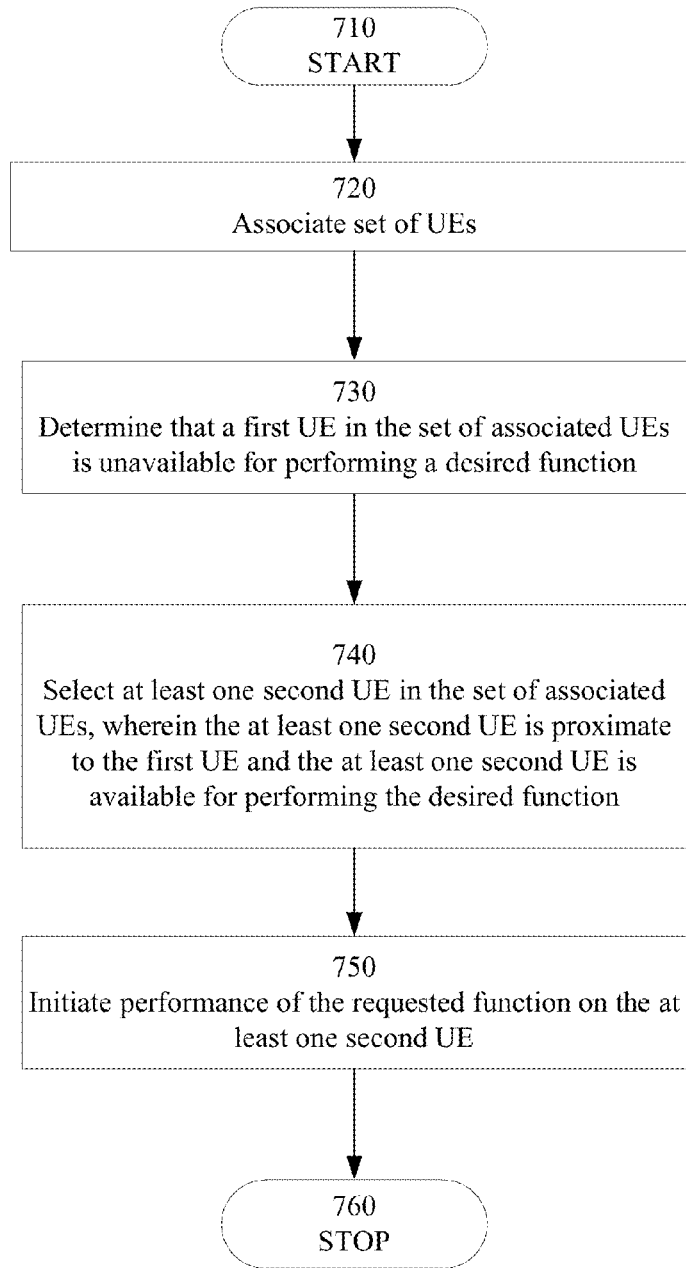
710
START

720
Associate set of UEs

730
Determine that a first UE in the set of associated UEs is unavailable for performing a desired function

740
Select at least one second UE in the set of associated UEs, wherein the at least one second UE is proximate to the first UE and the at least one second UE is available for performing the desired function

750
Initiate performance of the requested function on the at least one second UE

760
STOP